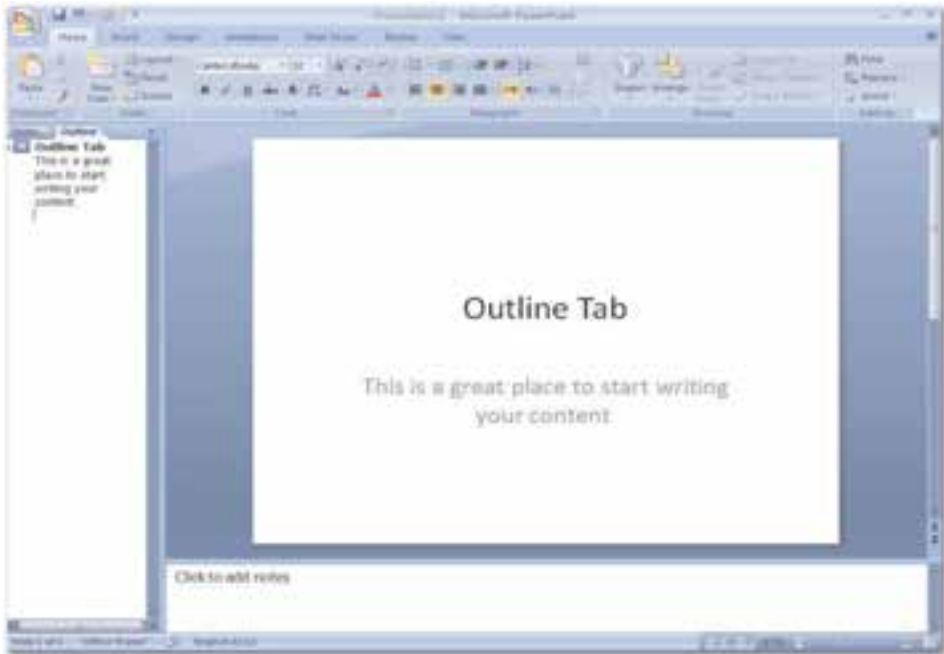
Presentation1 - Microsoft PowerPoint

Home Insert Design Animations Slide Show Review View

Paste New Slide Layout Reset Delete

Shapes Arrange

Find Replace Select

Slides Outline

1 Outline Tab
This is a great place to start writing your content

Outline Tab

This is a great place to start writing your content

Click to add notes

Slide 1 of 1 "Office Theme"